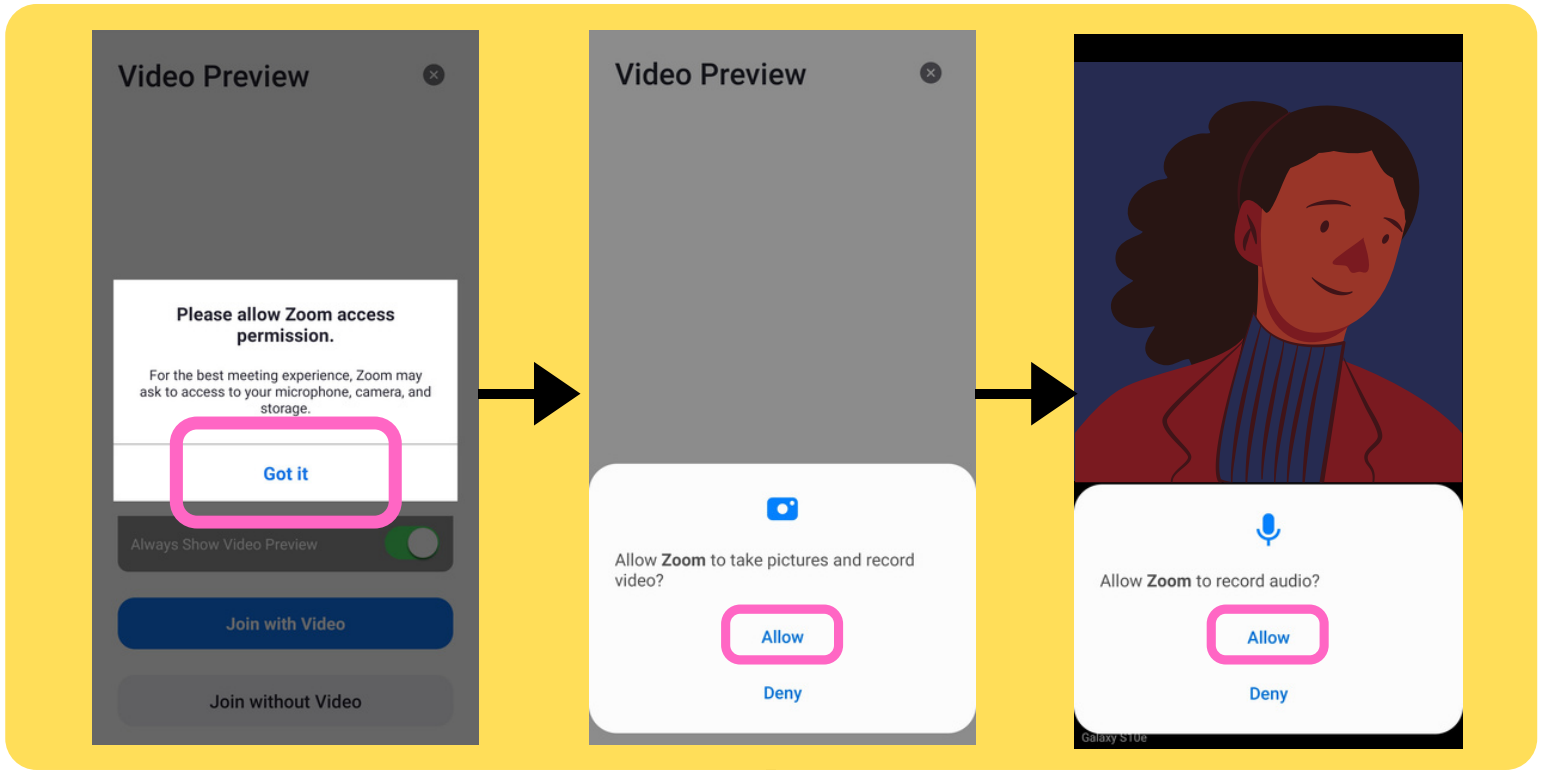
Video Preview

Please allow Zoom access permission.

For the best meeting experience, Zoom may ask to access to your microphone, camera, and storage.

Got it

Always Show Video Preview

Join with Video

Join without Video

Video Preview

Allow **Zoom** to take pictures and record video?

Allow

Deny

Allow **Zoom** to record audio?

Allow

Deny

Galaxy S10e